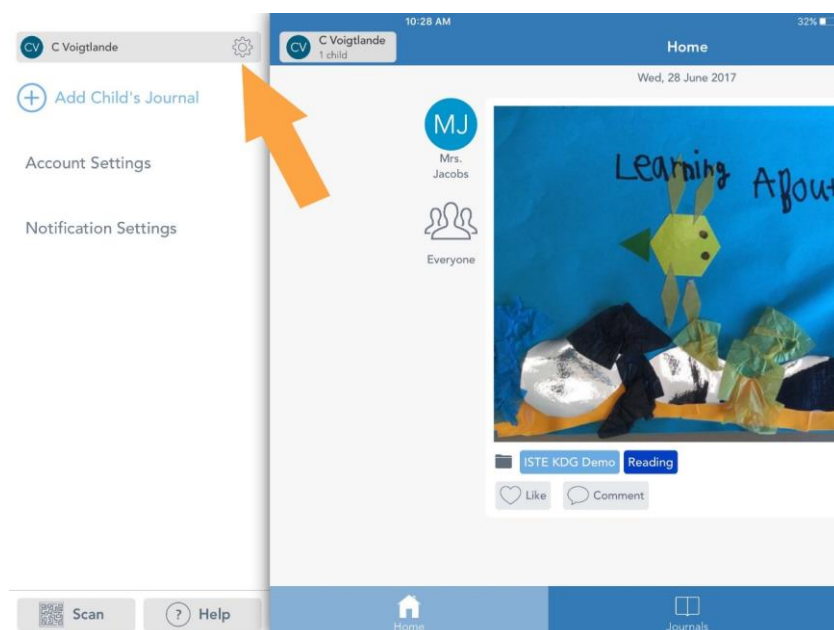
CV C Voigtlande

Add Child's Journal

Account Settings

Notification Settings

Scan

? Help

10:28 AM

32%

CV C Voigtlande
1 child

Home

Wed, 28 June 2017

MJ
Mrs. Jacobs

Everyone

Learning About

ISTE KDG Demo

Reading

Like

Comment

Home

Journals